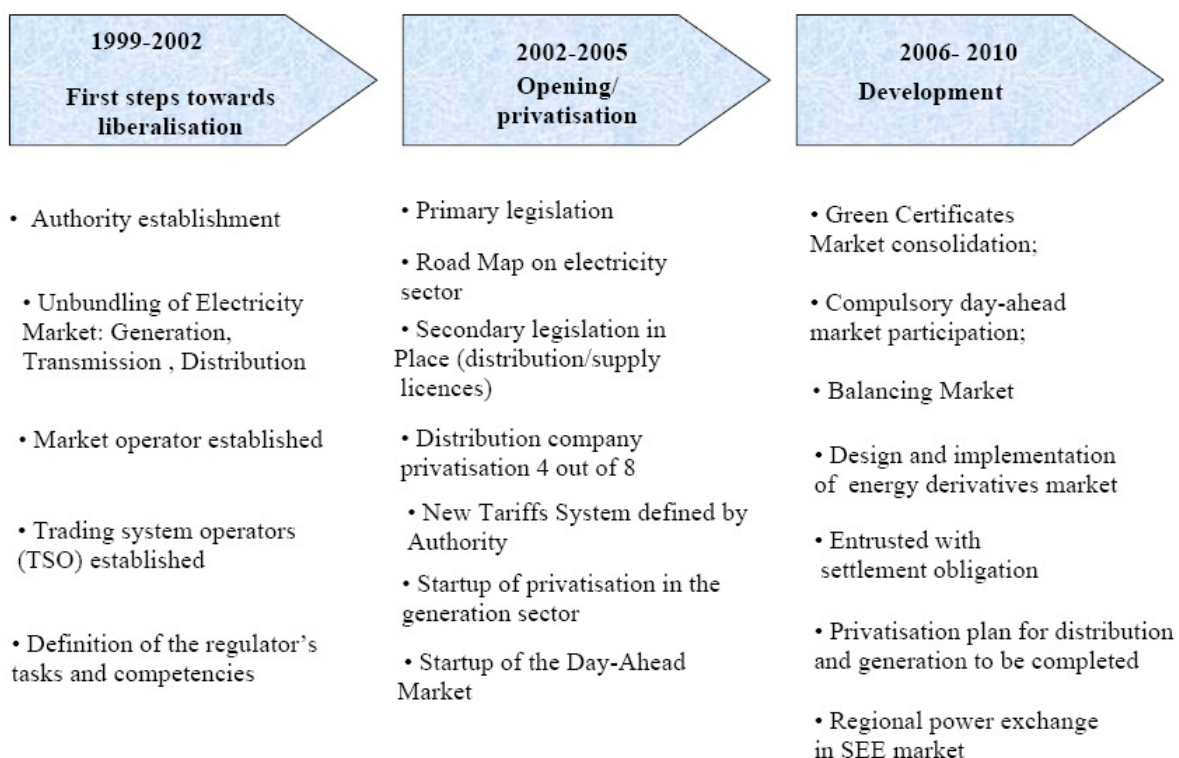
1999-2002
First steps towards liberalisation

• Authority establishment

• Unbundling of Electricity Market: Generation, Transmission , Distribution

• Market operator established

• Trading system operators (TSO) established

• Definition of the regulator's tasks and competencies

2002-2005
Opening/ privatisation

• Primary legislation

• Road Map on electricity sector

• Secondary legislation in Place (distribution/supply licences)

• Distribution company privatisation 4 out of 8

• New Tariffs System defined by Authority

• Startup of privatisation in the generation sector

• Startup of the Day-Ahead Market

2006- 2010
Development

• Green Certificates Market consolidation;

• Compulsory day-ahead market participation;

• Balancing Market

• Design and implementation of energy derivatives market

• Entrusted with settlement obligation

• Privatisation plan for distribution and generation to be completed

• Regional power exchange in SEE market